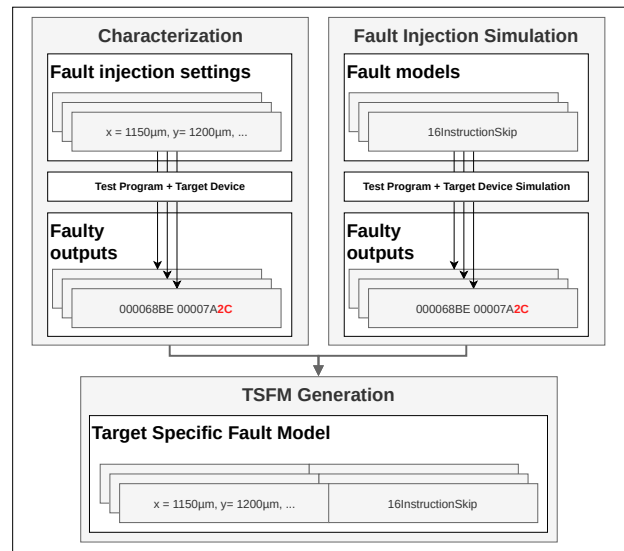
Characterization

Fault injection settings

x = 1150µm, y= 1200µm, ...

Test Program + Target Device

Faulty outputs

000068BE 00007A2C

Fault Injection Simulation

Fault models

16InstructionSkip

Test Program + Target Device Simulation

Faulty outputs

000068BE 00007A2C

TSFM Generation

Target Specific Fault Model

x = 1150µm, y= 1200µm, ...

16InstructionSkip